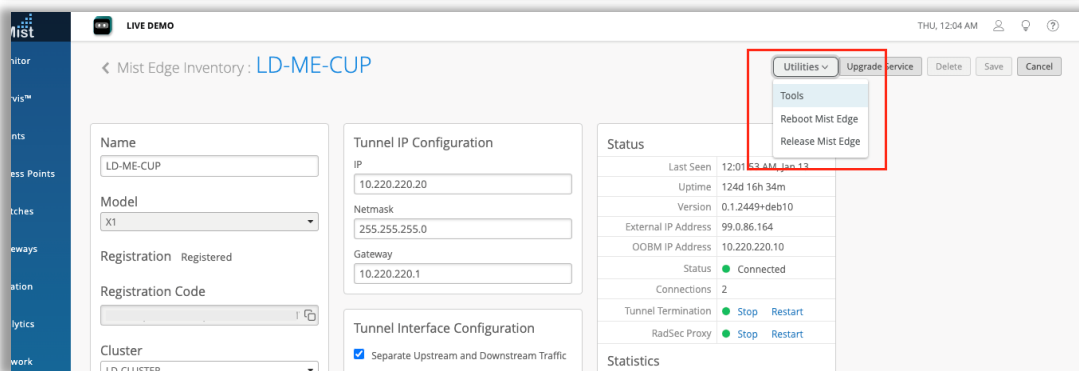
Mist
nitor
rvis™
nts
ess Points
tches
eways
ation
lytics
work

LIVE DEMO
THU, 12:04 AM

< Mist Edge Inventory : LD-ME-CUP

Utilities
Upgrade Service
Delete
Save
Cancel
Tools
Reboot Mist Edge
Release Mist Edge

Name
LD-ME-CUP
Model
X1
Registration Registered
Registration Code
Cluster
LD CLUSTER

Tunnel IP Configuration
IP
10.220.220.20
Netmask
255.255.255.0
Gateway
10.220.220.1

Tunnel Interface Configuration
Separate Upstream and Downstream Traffic

Status
| | |
|---|---|
| Last Seen | 12:01:53 AM, Jan 13 |
| Uptime | 124d 16h 34m |
| Version | 0.1.2449+deb10 |
| External IP Address | 99.0.86.164 |
| OOBM IP Address | 10.220.220.10 |
| Status | Connected |
| Connections | 2 |
| Tunnel Termination | Stop Restart |
| RadSec Proxy | Stop Restart |

Statistics